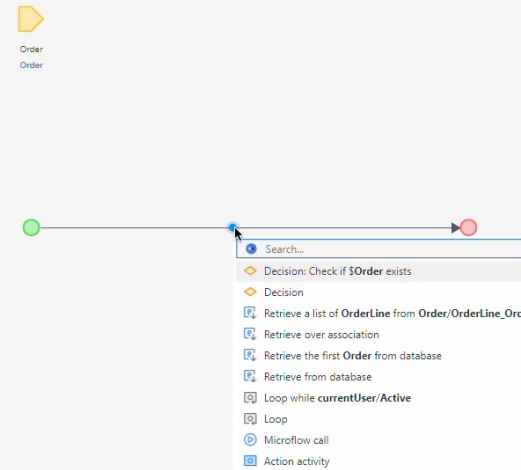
Order
Order

Search...
Decision: Check if $Order exists
Decision
Retrieve a list of OrderLine from Order/OrderLine_Ord
Retrieve over association
Retrieve the first Order from database
Retrieve from database
Loop while currentUser/Active
Loop
Microflow call
Action activity